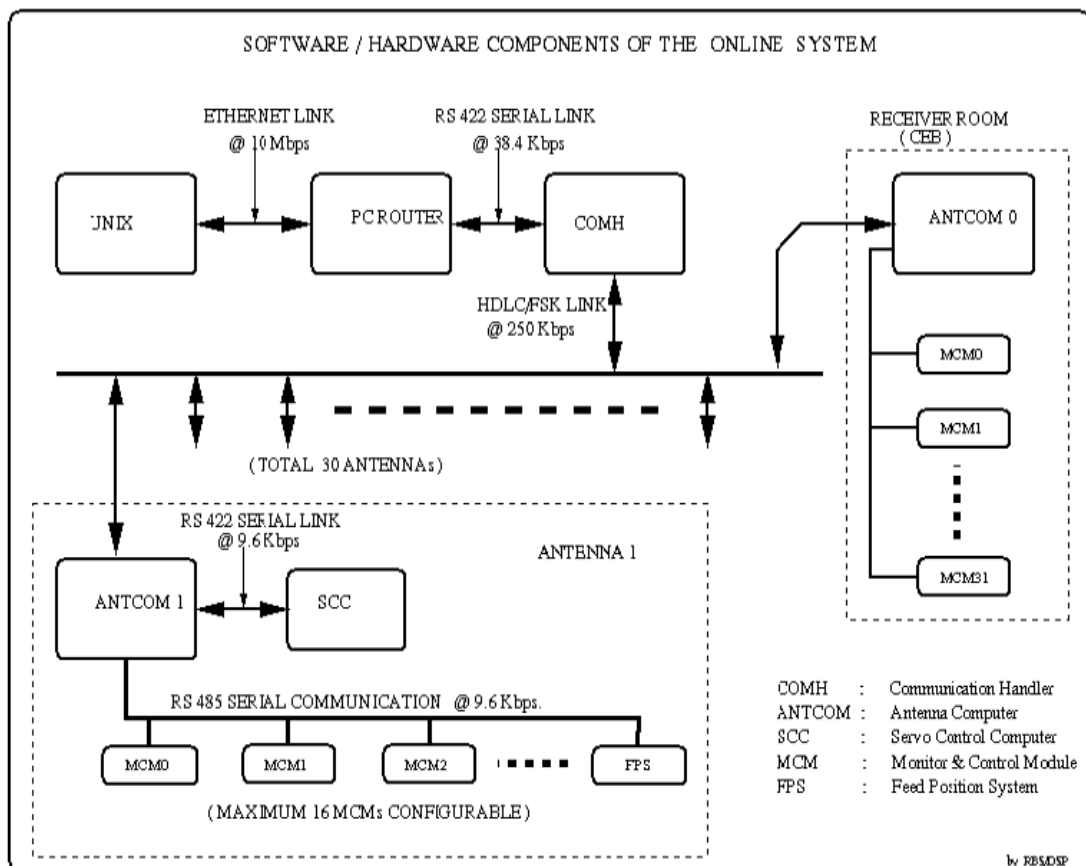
SOFTWARE / HARDWARE COMPONENTS OF THE ONLINE SYSTEM

ETHERNET LINK
@ 10 Mbps

RS 422 SERIAL LINK
@ 38.4 Kbps

RECEIVER ROOM
( CEB )

UNIX

PC ROUTER

COMH

ANTCOM 0

HDLC/FSK LINK
@ 250 Kbps

MCM0

MCM1

MCM31

( TOTAL 30 ANTENNAs )

RS 422 SERIAL LINK
@ 9.6 Kbps

ANTENNA 1

ANTCOM 1

SCC

RS 485 SERIAL COMMUNICATION @ 9.6 Kbps.

MCM0

MCM1

MCM2

FPS

( MAXIMUM 16 MCMs CONFIGURABLE )

| | | |
|---|---|---|
| COMH | : | Communication Handler |
| ANTCOM | : | Antenna Computer |
| SCC | : | Servo Control Computer |
| MCM | : | Monitor & Control Module |
| FPS | : | Feed Position System |

by RBS/DSP